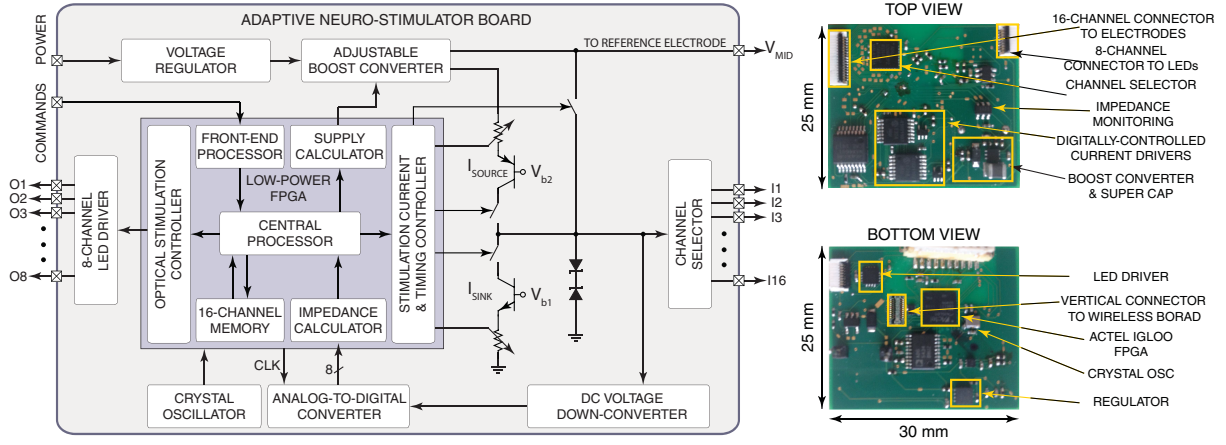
ADAPTIVE NEURO-STIMULATOR BOARD

POWER

COMMANDS

VOLTAGE REGULATOR

ADJUSTABLE BOOST CONVERTER

TO REFERENCE ELECTRODE

$V_{MID}$

FRONT-END PROCESSOR

SUPPLY CALCULATOR

LOW-POWER FPGA

OPTICAL STIMULATION CONTROLLER

CENTRAL PROCESSOR

STIMULATION CURRENT & TIMING CONTROLLER

16-CHANNEL MEMORY

IMPEDANCE CALCULATOR

$I_{SOURCE}$

$V_{b2}$

$I_{SINK}$

$V_{b1}$

O1
O2
O3
O8

8-CHANNEL LED DRIVER

CHANNEL SELECTOR

I1
I2
I3
I16

CLK

8

CRYSTAL OSCILLATOR

ANALOG-TO-DIGITAL CONVERTER

DC VOLTAGE DOWN-CONVERTER

TOP VIEW

25 mm

16-CHANNEL CONNECTOR TO ELECTRODES

8-CHANNEL CONNECTOR TO LEDs

CHANNEL SELECTOR

IMPEDANCE MONITORING

DIGITALLY-CONTROLLED CURRENT DRIVERS

BOOST CONVERTER & SUPER CAP

BOTTOM VIEW

25 mm

LED DRIVER

VERTICAL CONNECTOR TO WIRELESS BORAD

ACTEL IGLOO FPGA

CRYSTAL OSC

REGULATOR

30 mm